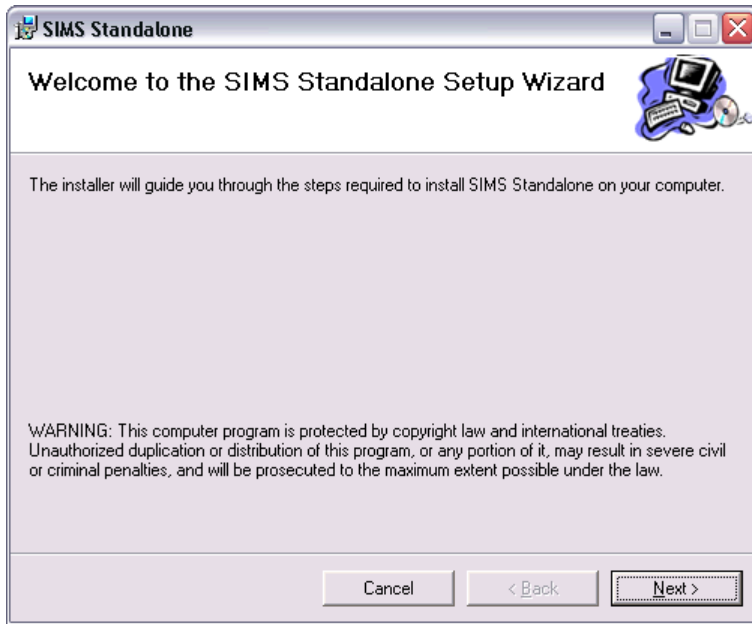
SIMS Standalone

Welcome to the SIMS Standalone Setup Wizard

The installer will guide you through the steps required to install SIMS Standalone on your computer.

WARNING: This computer program is protected by copyright law and international treaties. Unauthorized duplication or distribution of this program, or any portion of it, may result in severe civil or criminal penalties, and will be prosecuted to the maximum extent possible under the law.

Cancel

< Back

Next >